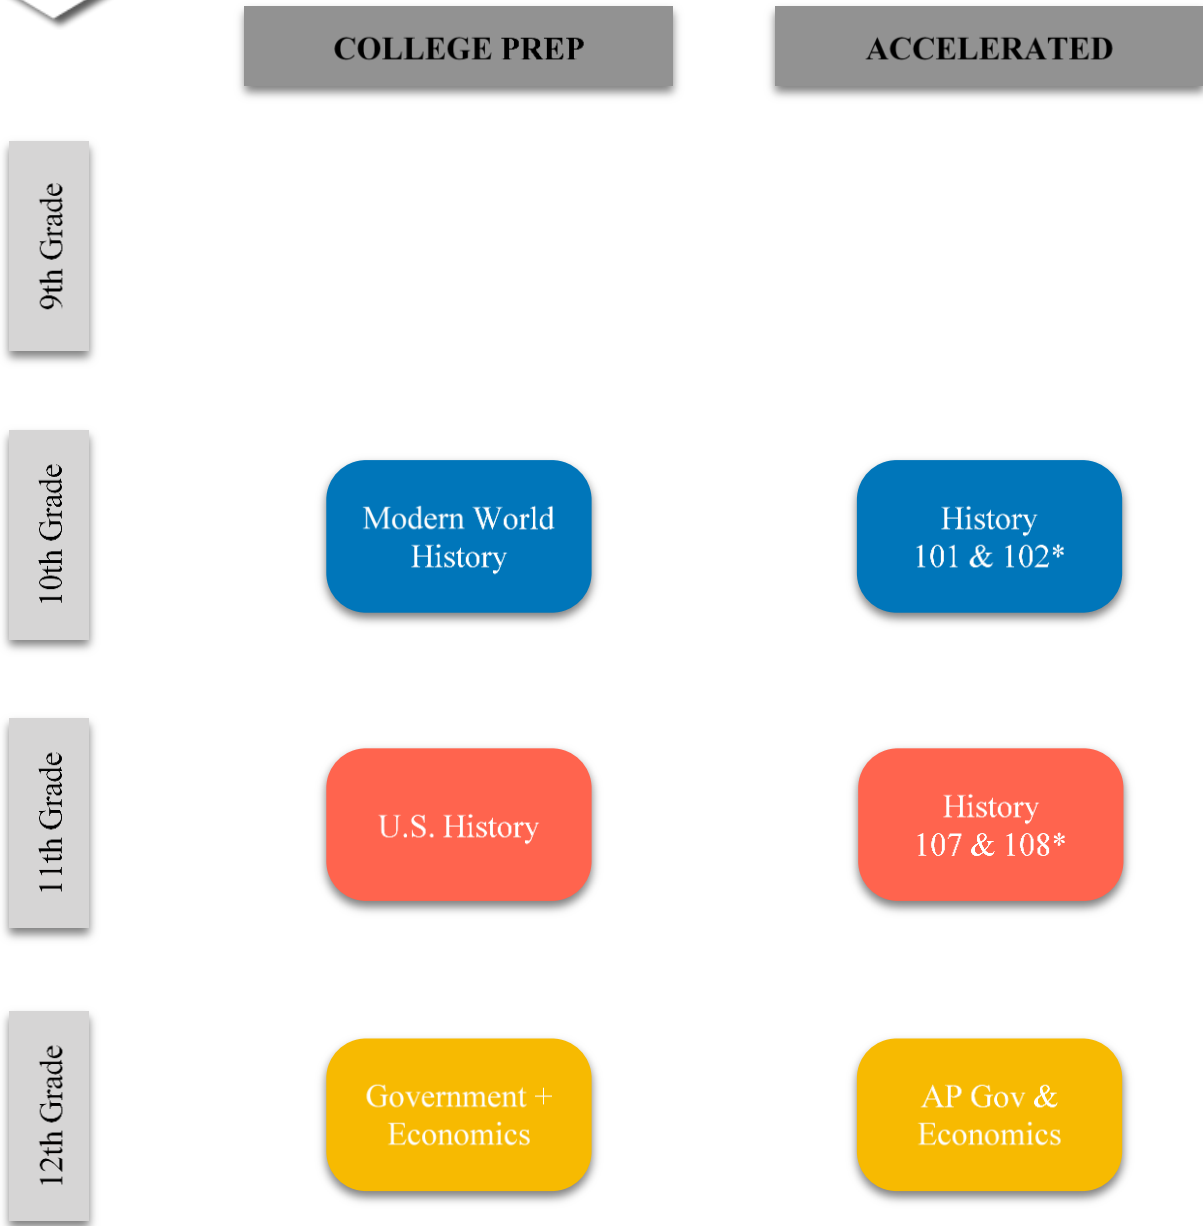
| | COLLEGE PREP | ACCELERATED |
|---|---|---|
| 9th Grade | | |
| 10th Grade | Modern World History | History 101 & 102* |
| 11th Grade | U.S. History | History 107 & 108* |
| 12th Grade | Government + Economics | AP Gov & Economics |